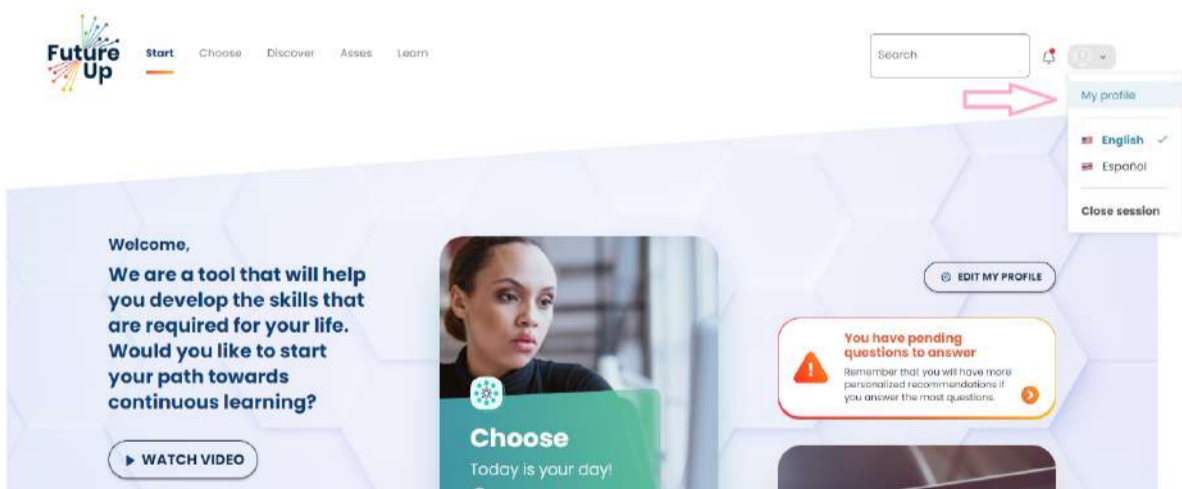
Future Up

Start Choose Discover Asses Learn

Search

My profile

English ✓
Español

Close session

Welcome,

We are a tool that will help you develop the skills that are required for your life. Would you like to start your path towards continuous learning?

▶ WATCH VIDEO

Choose

Today is your day!

EDIT MY PROFILE

You have pending questions to answer

Remember that you will have more personalized recommendations if you answer the most questions.